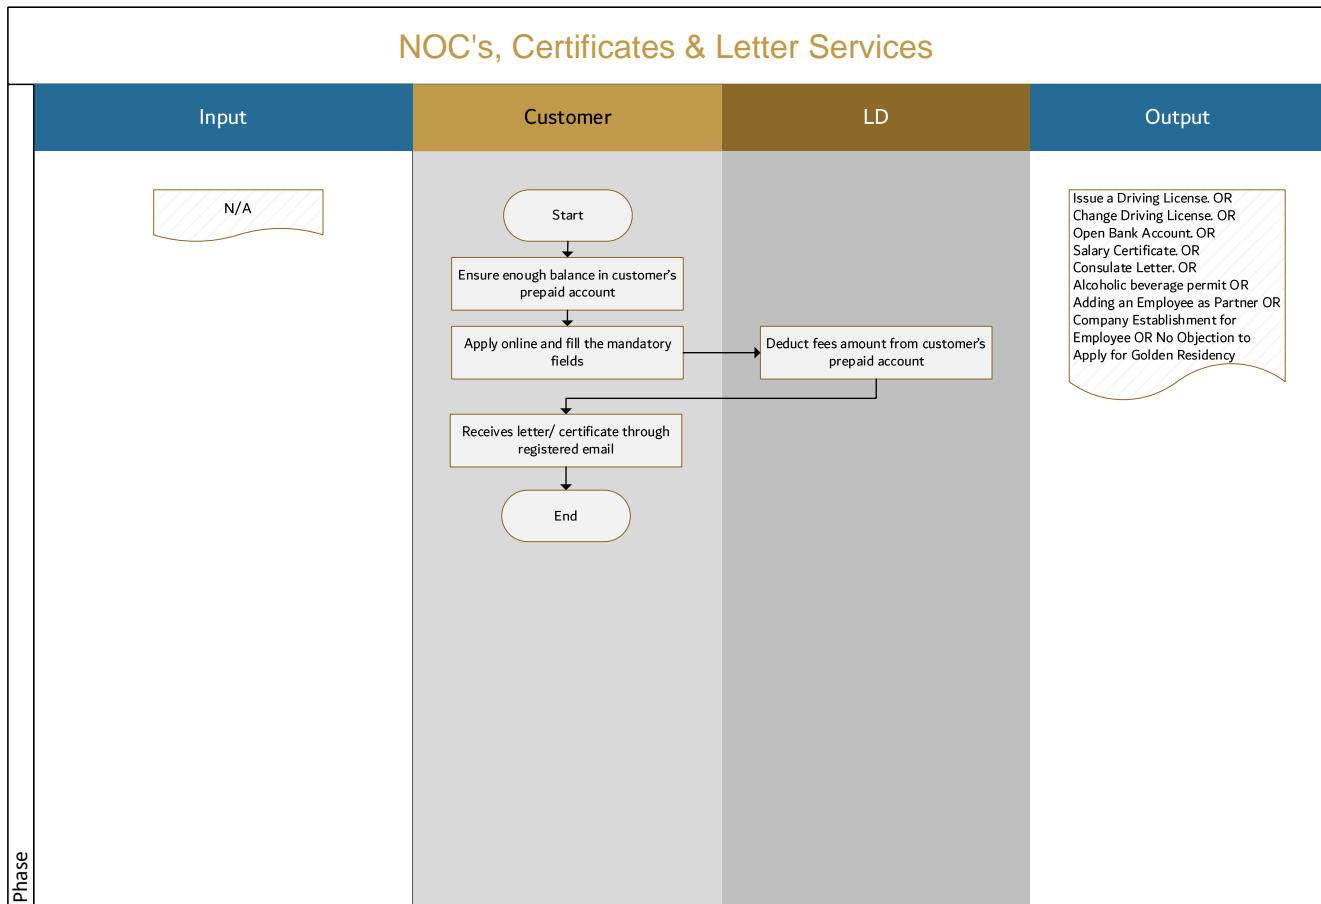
NOC's, Certificates & Letter Services

Input

Customer

LD

Output

N/A

Start

Ensure enough balance in customer's prepaid account

Apply online and fill the mandatory fields

Deduct fees amount from customer's prepaid account

Receives letter/ certificate through registered email

End

Issue a Driving License. OR
Change Driving License. OR
Open Bank Account. OR
Salary Certificate. OR
Consulate Letter. OR
Alcoholic beverage permit OR
Adding an Employee as Partner OR
Company Establishment for Employee OR No Objection to Apply for Golden Residency

Phase